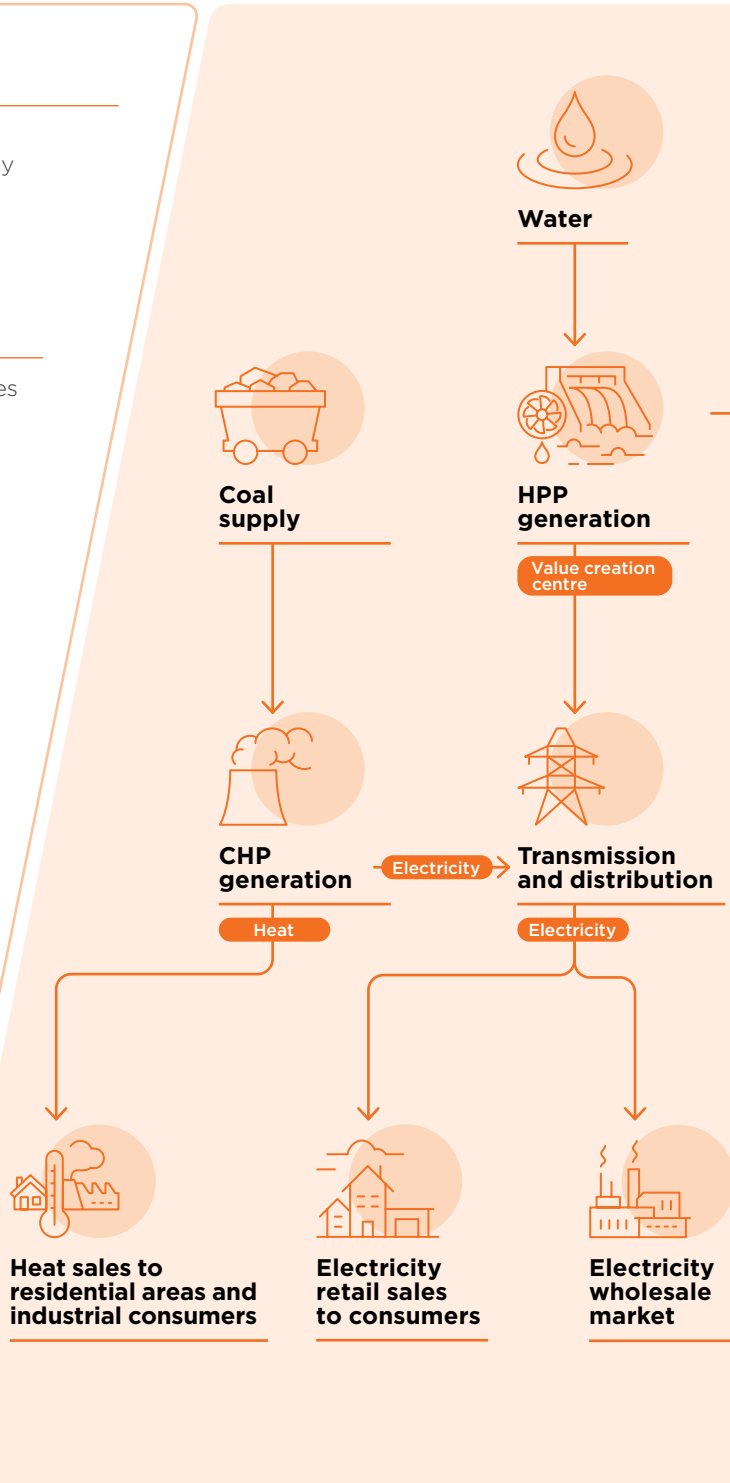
y

es

Water

Coal supply

HPP generation

Value creation centre

CHP generation

Electricity

Transmission and distribution

Heat

Electricity

Heat sales to residential areas and industrial consumers

Electricity retail sales to consumers

Electricity wholesale market